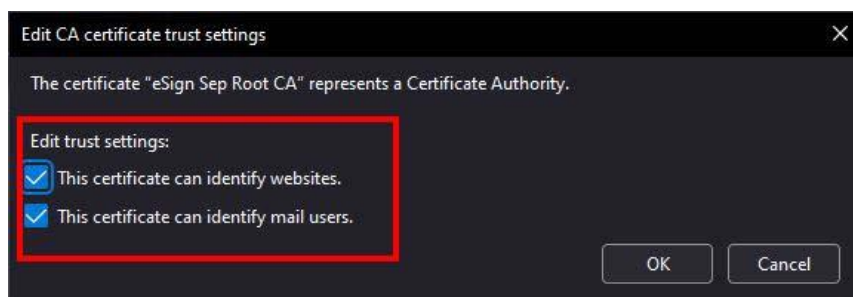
Edit CA certificate trust settings

The certificate "eSign Sep Root CA" represents a Certificate Authority.

Edit trust settings:

This certificate can identify websites.

This certificate can identify mail users.

OK

Cancel